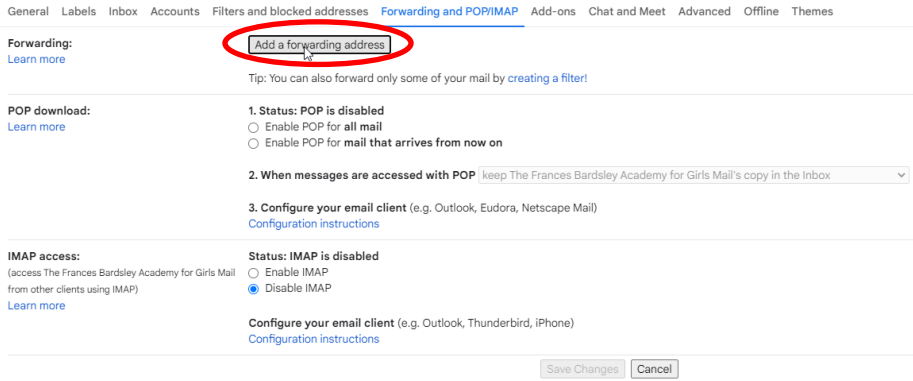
General Labels Inbox Accounts Filters and blocked addresses Forwarding and POP/IMAP Add-ons Chat and Meet Advanced Offline Themes

Forwarding:
Learn more

Add a forwarding address

Tip: You can also forward only some of your mail by creating a filter!

POP download:
Learn more

1. Status: POP is disabled
Enable POP for all mail
Enable POP for mail that arrives from now on

2. When messages are accessed with POP keep The Frances Bardsley Academy for Girls Mail's copy in the Inbox

3. Configure your email client (e.g. Outlook, Eudora, Netscape Mail)
Configuration instructions

IMAP access:
(access The Frances Bardsley Academy for Girls Mail from other clients using IMAP)
Learn more

Status: IMAP is disabled
Enable IMAP
Disable IMAP

Configure your email client (e.g. Outlook, Thunderbird, iPhone)
Configuration instructions

Save Changes Cancel